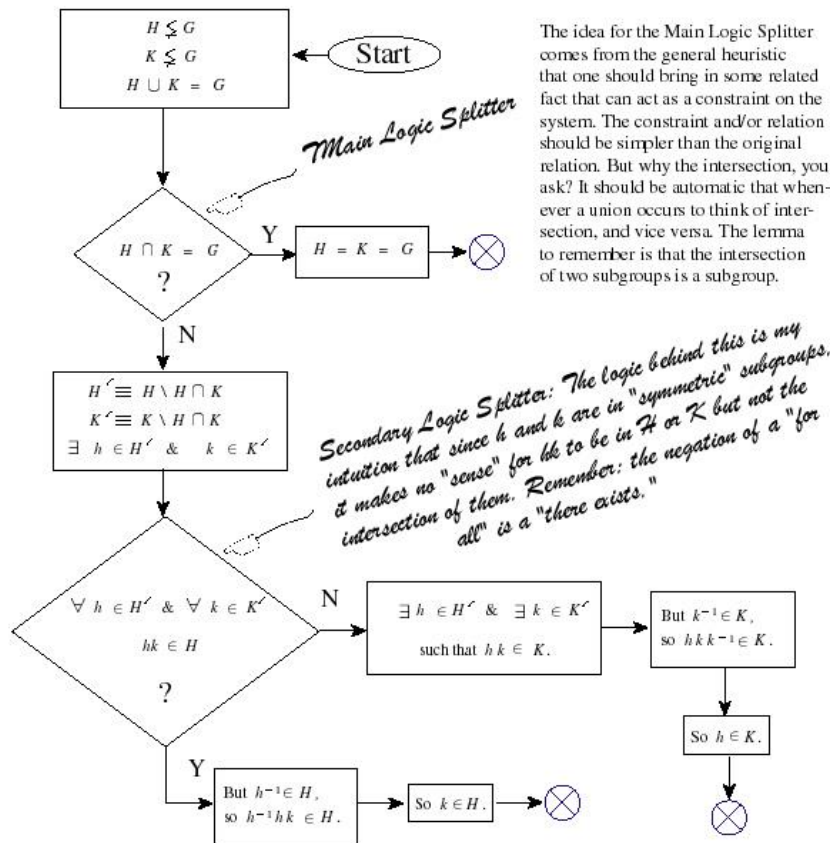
$H \lneq G$
$K \lneq G$
$H \cup K = G$

Start

Main Logic Splitter

The idea for the Main Logic Splitter comes from the general heuristic that one should bring in some related fact that can act as a constraint on the system. The constraint and/or relation should be simpler than the original relation. But why the intersection, you ask? It should be automatic that whenever a union occurs to think of intersection, and vice versa. The lemma to remember is that the intersection of two subgroups is a subgroup.

$H \cap K = G$
?

Y

$H = K = G$

N

$H' \equiv H \setminus H \cap K$
$K' \equiv K \setminus H \cap K$
$\exists\ h \in H'\ \&\ \ k \in K'$

Secondary Logic Splitter: The logic behind this is my intuition that since h and k are in "symmetric" subgroups, it makes no "sense" for hk to be in $\mathcal{H}$ or $\mathcal{K}$ but not the intersection of them. Remember: the negation of a "for all" is a "there exists."

$\forall\ h \in H'\ \&\ \forall\ k \in K'$
$hk \in H$
?

N

$\exists\ h \in H'\ \&\ \exists\ k \in K'$
such that $hk \in K$.

But $k^{-1} \in K$, so $hkk^{-1} \in K$.

So $h \in K$.

Y

But $h^{-1} \in H$, so $h^{-1}hk \in H$.

So $k \in H$.